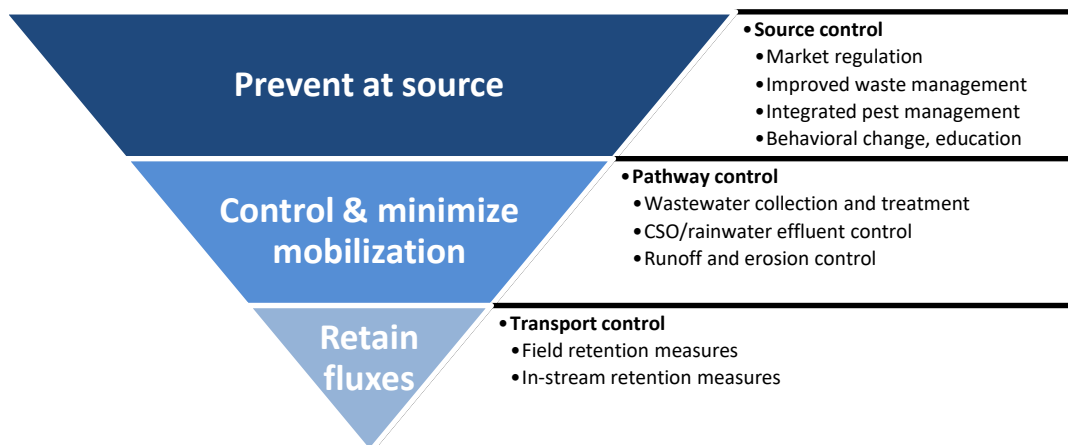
Prevent at source

•Source control
•Market regulation
•Improved waste management
•Integrated pest management
•Behavioral change, education

Control & minimize mobilization

•Pathway control
•Wastewater collection and treatment
•CSO/rainwater effluent control
•Runoff and erosion control

Retain fluxes

•Transport control
•Field retention measures
•In-stream retention measures